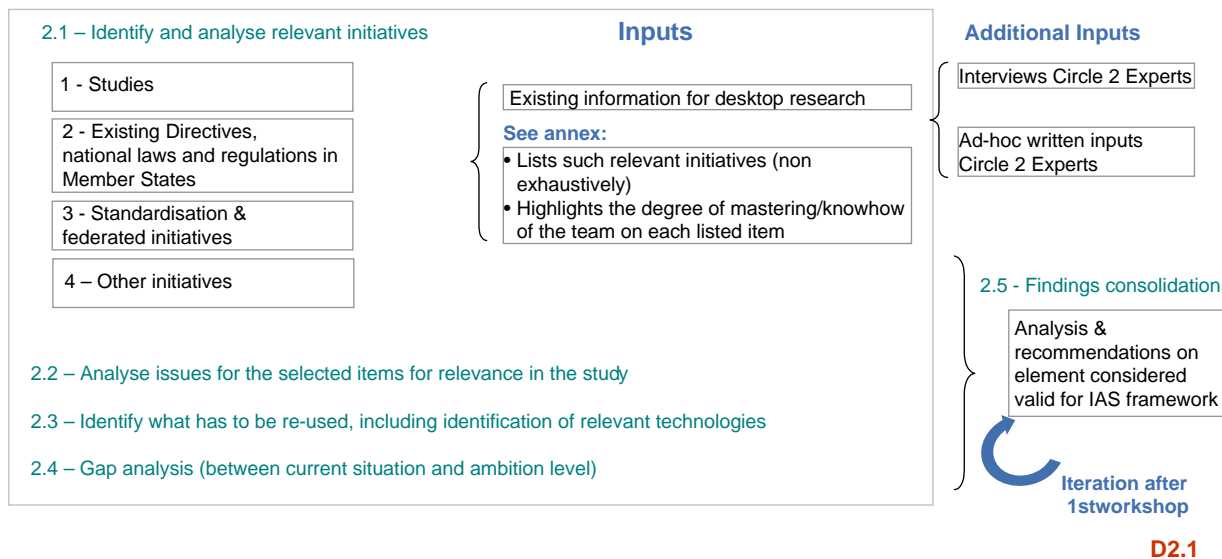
2.1 – Identify and analyse relevant initiatives

Inputs

Additional Inputs

1 - Studies

2 - Existing Directives, national laws and regulations in Member States

3 - Standardisation & federated initiatives

4 – Other initiatives

Existing information for desktop research

See annex:

• Lists such relevant initiatives (non exhaustively)
• Highlights the degree of mastering/knowhow of the team on each listed item

Interviews Circle 2 Experts

Ad-hoc written inputs Circle 2 Experts

2.5 - Findings consolidation

Analysis & recommendations on element considered valid for IAS framework

Iteration after 1stworkshop

2.2 – Analyse issues for the selected items for relevance in the study

2.3 – Identify what has to be re-used, including identification of relevant technologies

2.4 – Gap analysis (between current situation and ambition level)

D2.1